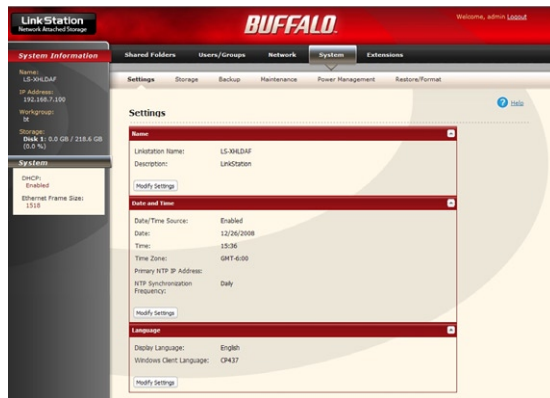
LinkStation
Network Attached Storage

BUFFALO.

Welcome, admin Logout

System Information

Name:
LS-XHLDAF

IP Address:
192.168.7.100

Workgroup:
bt

Storage:
Disk 1: 0.0 GB / 218.6 GB (0.0 %)

System

DHCP:
Enabled

Ethernet Frame Size:
1518

Shared Folders | Users/Groups | Network | System | Extensions

Settings | Storage | Backup | Maintenance | Power Management | Restore/Format

Settings

Help

Name

Linkstation Name: LS-XHLDAF
Description: LinkStation

Modify Settings

Date and Time

Date/Time Source: Enabled
Date: 12/26/2008
Time: 15:36
Time Zone: GMT-6:00
Primary NTP IP Address:
NTP Synchronization Frequency: Daily

Modify Settings

Language

Display Language: English
Windows Client Language: CP437

Modify Settings